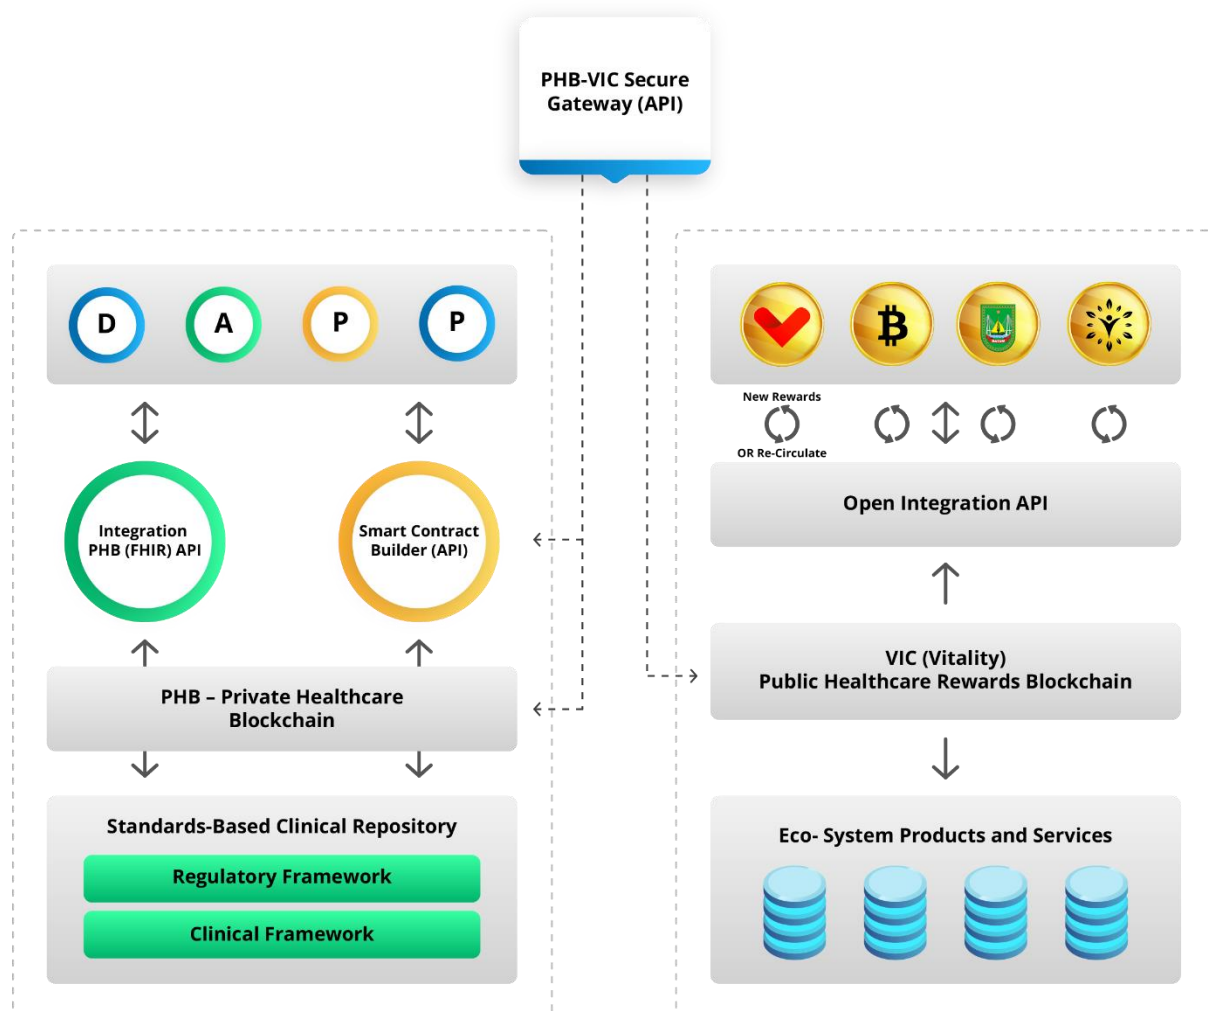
PHB-VIC Secure Gateway (API)

D A P P

Integration PHB (FHIR) API

Smart Contract Builder (API)

PHB – Private Healthcare Blockchain

Standards-Based Clinical Repository

Regulatory Framework

Clinical Framework

New Rewards

OR Re-Circulate

Open Integration API

VIC (Vitality)
Public Healthcare Rewards Blockchain

Eco- System Products and Services